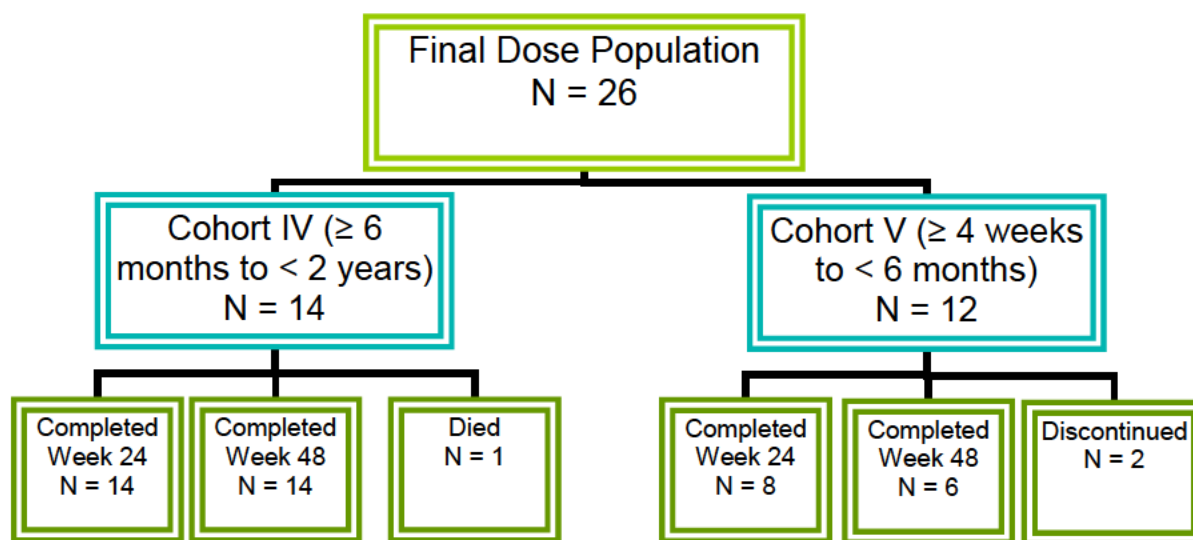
Final Dose Population
N = 26

Cohort IV (≥ 6 months to < 2 years)
N = 14

Cohort V (≥ 4 weeks to < 6 months)
N = 12

Completed Week 24
N = 14

Completed Week 48
N = 14

Died
N = 1

Completed Week 24
N = 8

Completed Week 48
N = 6

Discontinued
N = 2